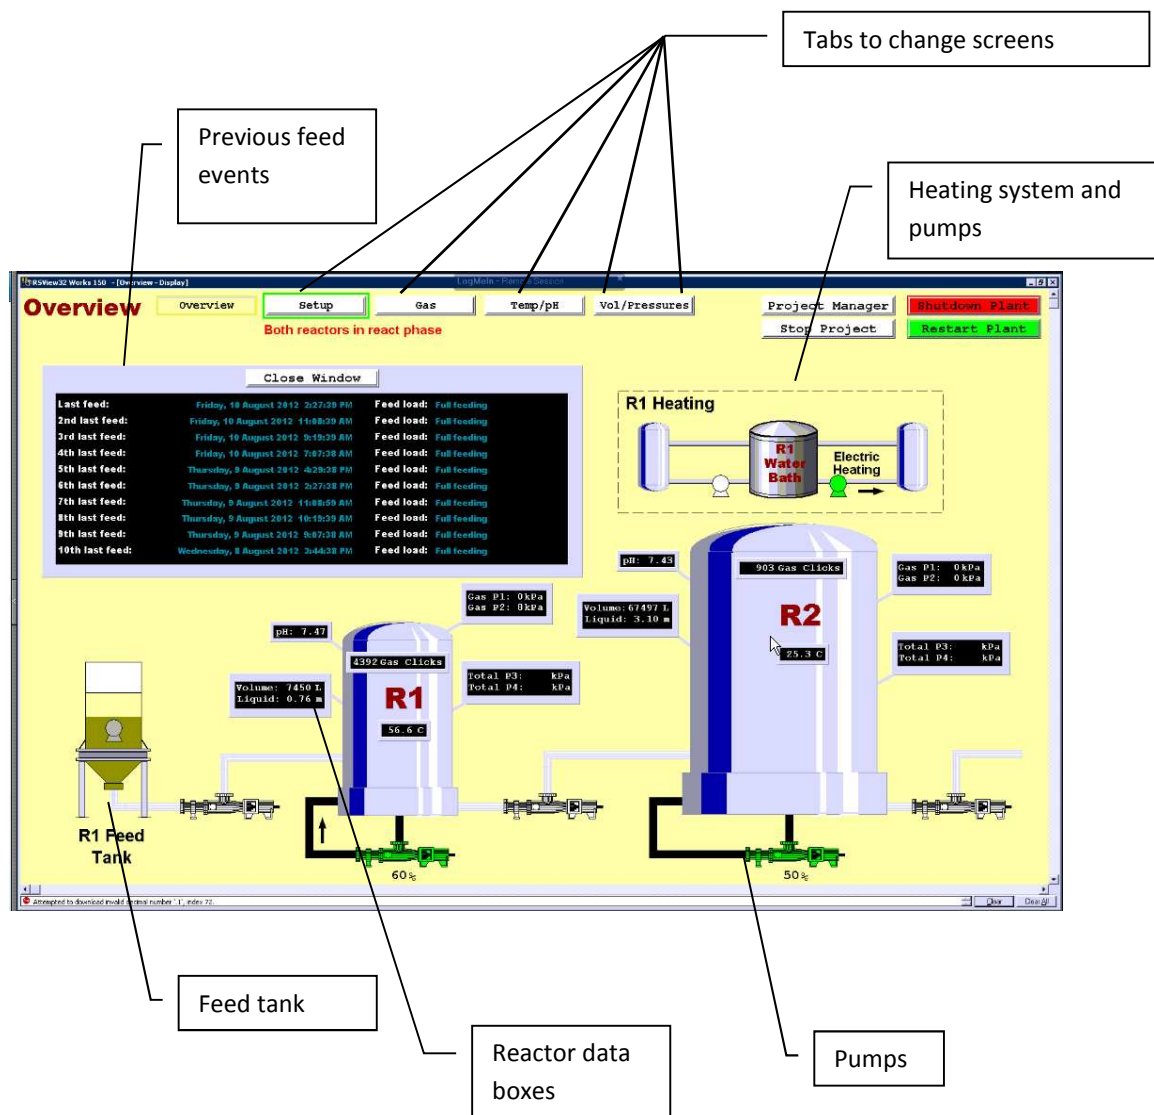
Tabs to change screens

Previous feed events

Heating system and pumps

RSView32 Works 150 - [Overview - Display]

LogMeIn - Remote Session

Overview

Overview

Setup

Gas

Temp/pH

Vol/Pressures

Project Manager

Shutdown Plant

Stop Project

Restart Plant

Both reactors in react phase

Close Window

| | | | |
|---|---|---|---|
| Last feed: | Friday, 10 August 2012 2:27:39 PM | Feed load: | Full feeding |
| 2nd last feed: | Friday, 10 August 2012 11:08:39 AM | Feed load: | Full feeding |
| 3rd last feed: | Friday, 10 August 2012 9:19:39 AM | Feed load: | Full feeding |
| 4th last feed: | Friday, 10 August 2012 7:07:38 AM | Feed load: | Full feeding |
| 5th last feed: | Thursday, 9 August 2012 4:29:38 PM | Feed load: | Full feeding |
| 6th last feed: | Thursday, 9 August 2012 2:27:38 PM | Feed load: | Full feeding |
| 7th last feed: | Thursday, 9 August 2012 11:08:59 AM | Feed load: | Full feeding |
| 8th last feed: | Thursday, 9 August 2012 10:19:39 AM | Feed load: | Full feeding |
| 9th last feed: | Thursday, 9 August 2012 9:07:38 AM | Feed load: | Full feeding |
| 10th last feed: | Wednesday, 8 August 2012 3:44:38 PM | Feed load: | Full feeding |

R1 Heating

R1 Water Bath

Electric Heating

pH: 7.43

903 Gas Clicks

Gas P1: 0kPa
Gas P2: 0kPa

Volume: 67497 L
Liquid: 3.10 m

R2

25.3 C

Total P3: kPa
Total P4: kPa

Gas P1: 0kPa
Gas P2: 0kPa

pH: 7.47

4392 Gas Clicks

Total P3: kPa
Total P4: kPa

Volume: 7450 L
Liquid: 0.76 m

R1

56.6 C

R1 Feed Tank

60%

50%

Attempted to download invalid decimal number '1', index 72.

Clear

Clear All

Feed tank

Reactor data boxes

Pumps